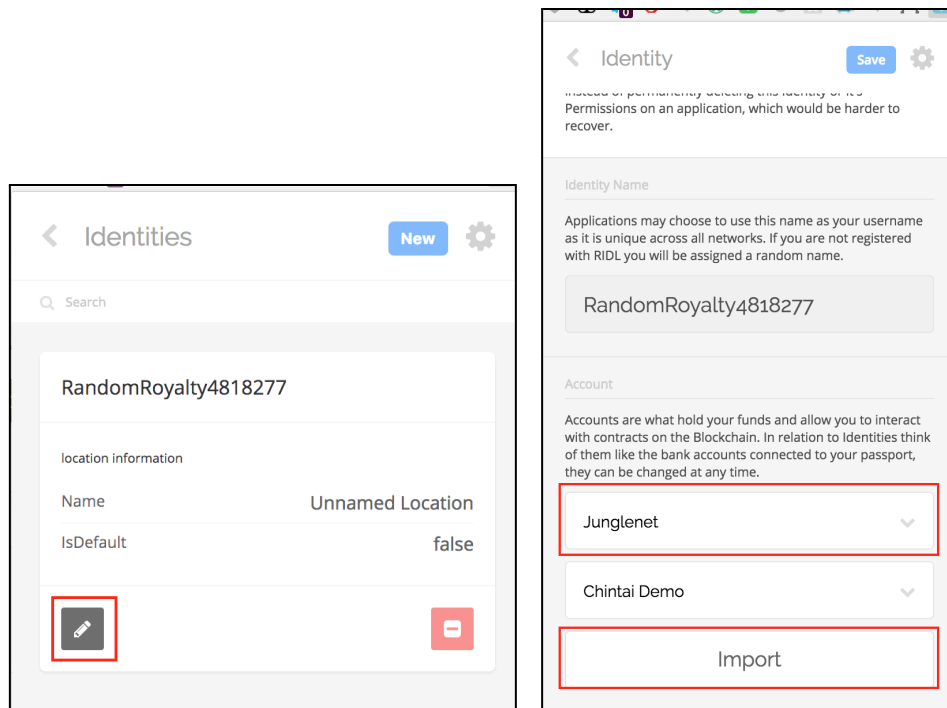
Identities

New

Search

RandomRoyalty4818277

location information

Name Unnamed Location

IsDefault false

Identity

Save

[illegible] Permissions on an application, which would be harder to recover.

Identity Name

Applications may choose to use this name as your username as it is unique across all networks. If you are not registered with RIDL you will be assigned a random name.

RandomRoyalty4818277

Account

Accounts are what hold your funds and allow you to interact with contracts on the Blockchain. In relation to Identities think of them like the bank accounts connected to your passport, they can be changed at any time.

Junglenet

Chintai Demo

Import